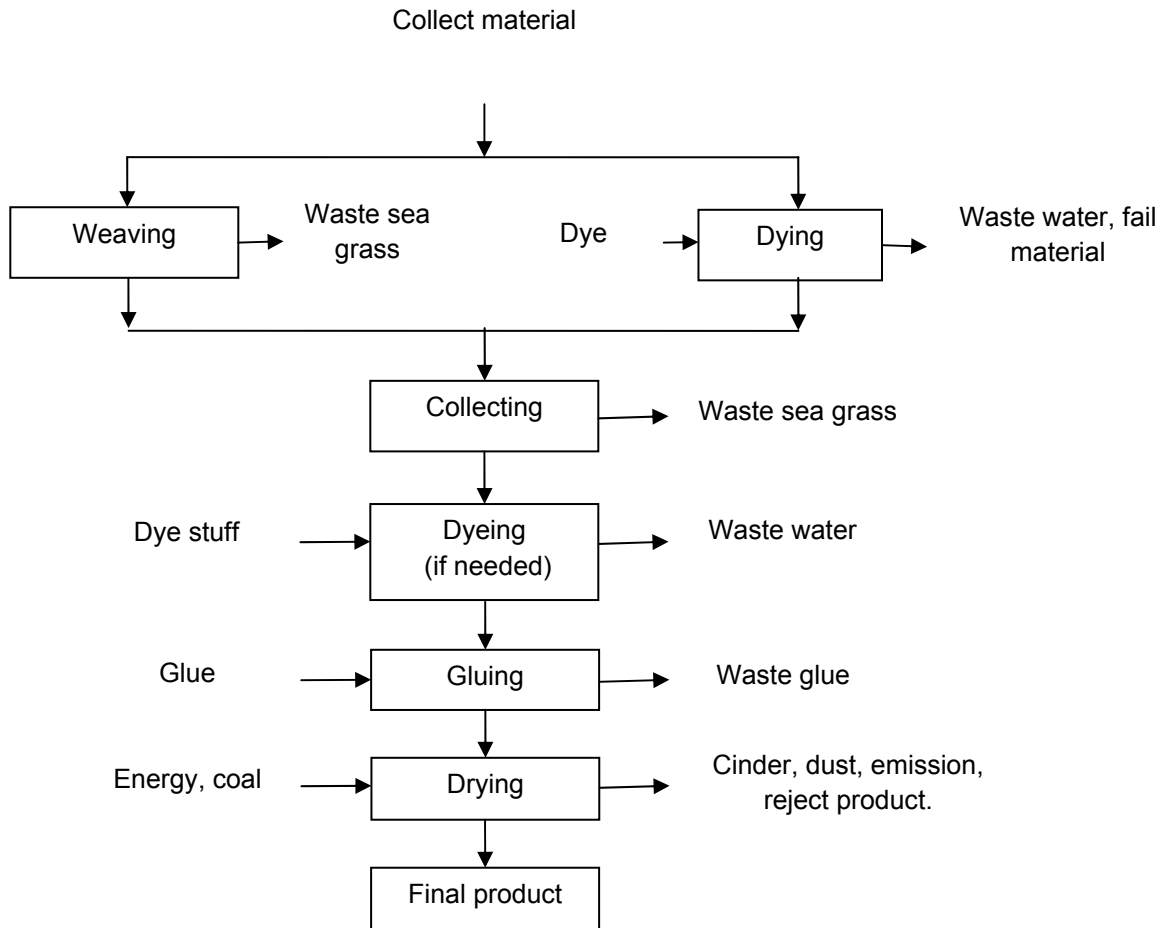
Collect material

Weaving

Waste sea grass

Dye

Dying

Waste water, fail material

Collecting

Waste sea grass

Dye stuff

Dyeing (if needed)

Waste water

Glue

Gluing

Waste glue

Energy, coal

Drying

Cinder, dust, emission, reject product.

Final product